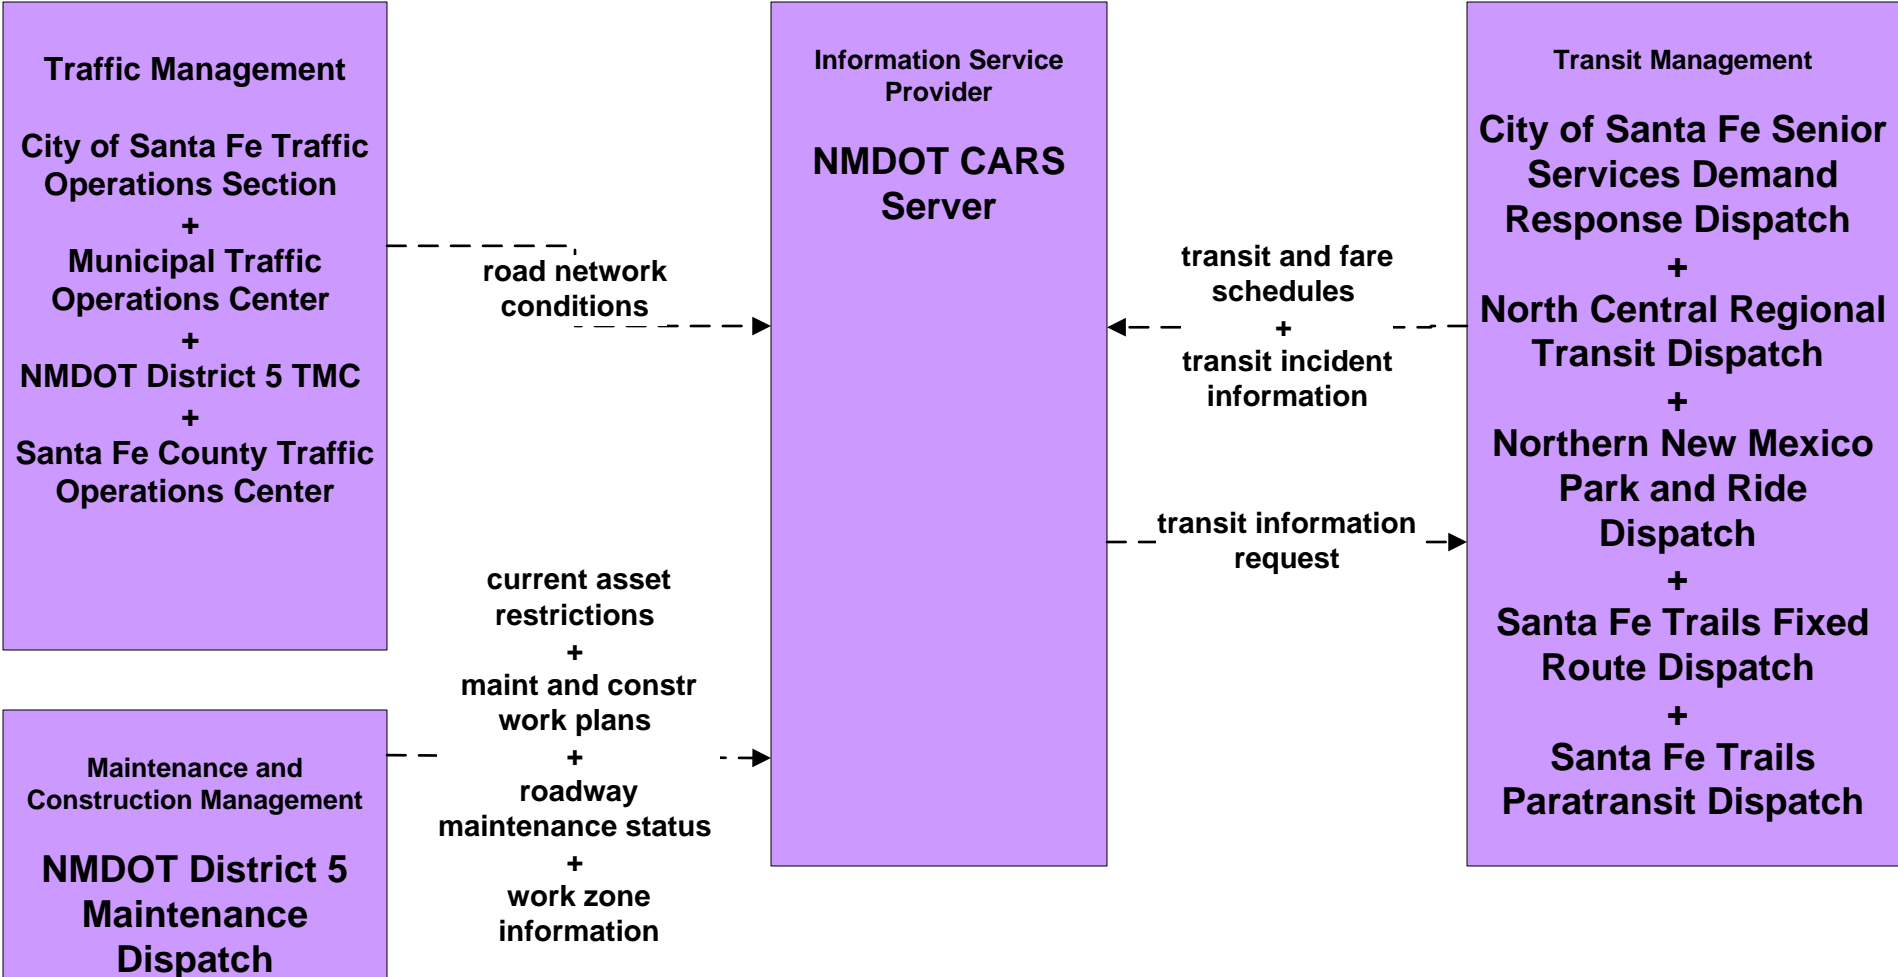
Traffic Management

City of Santa Fe Traffic Operations Section
+
Municipal Traffic Operations Center
+
NMDOT District 5 TMC
+
Santa Fe County Traffic Operations Center

Information Service Provider

NMDOT CARS Server

Transit Management

City of Santa Fe Senior Services Demand Response Dispatch
+
North Central Regional Transit Dispatch
+
Northern New Mexico Park and Ride Dispatch
+
Santa Fe Trails Fixed Route Dispatch
+
Santa Fe Trails Paratransit Dispatch

road network conditions

transit and fare schedules
+
transit incident information

transit information request

current asset restrictions
+
maint and constr work plans
+
roadway maintenance status
+
work zone information

Maintenance and Construction Management

NMDOT District 5 Maintenance Dispatch